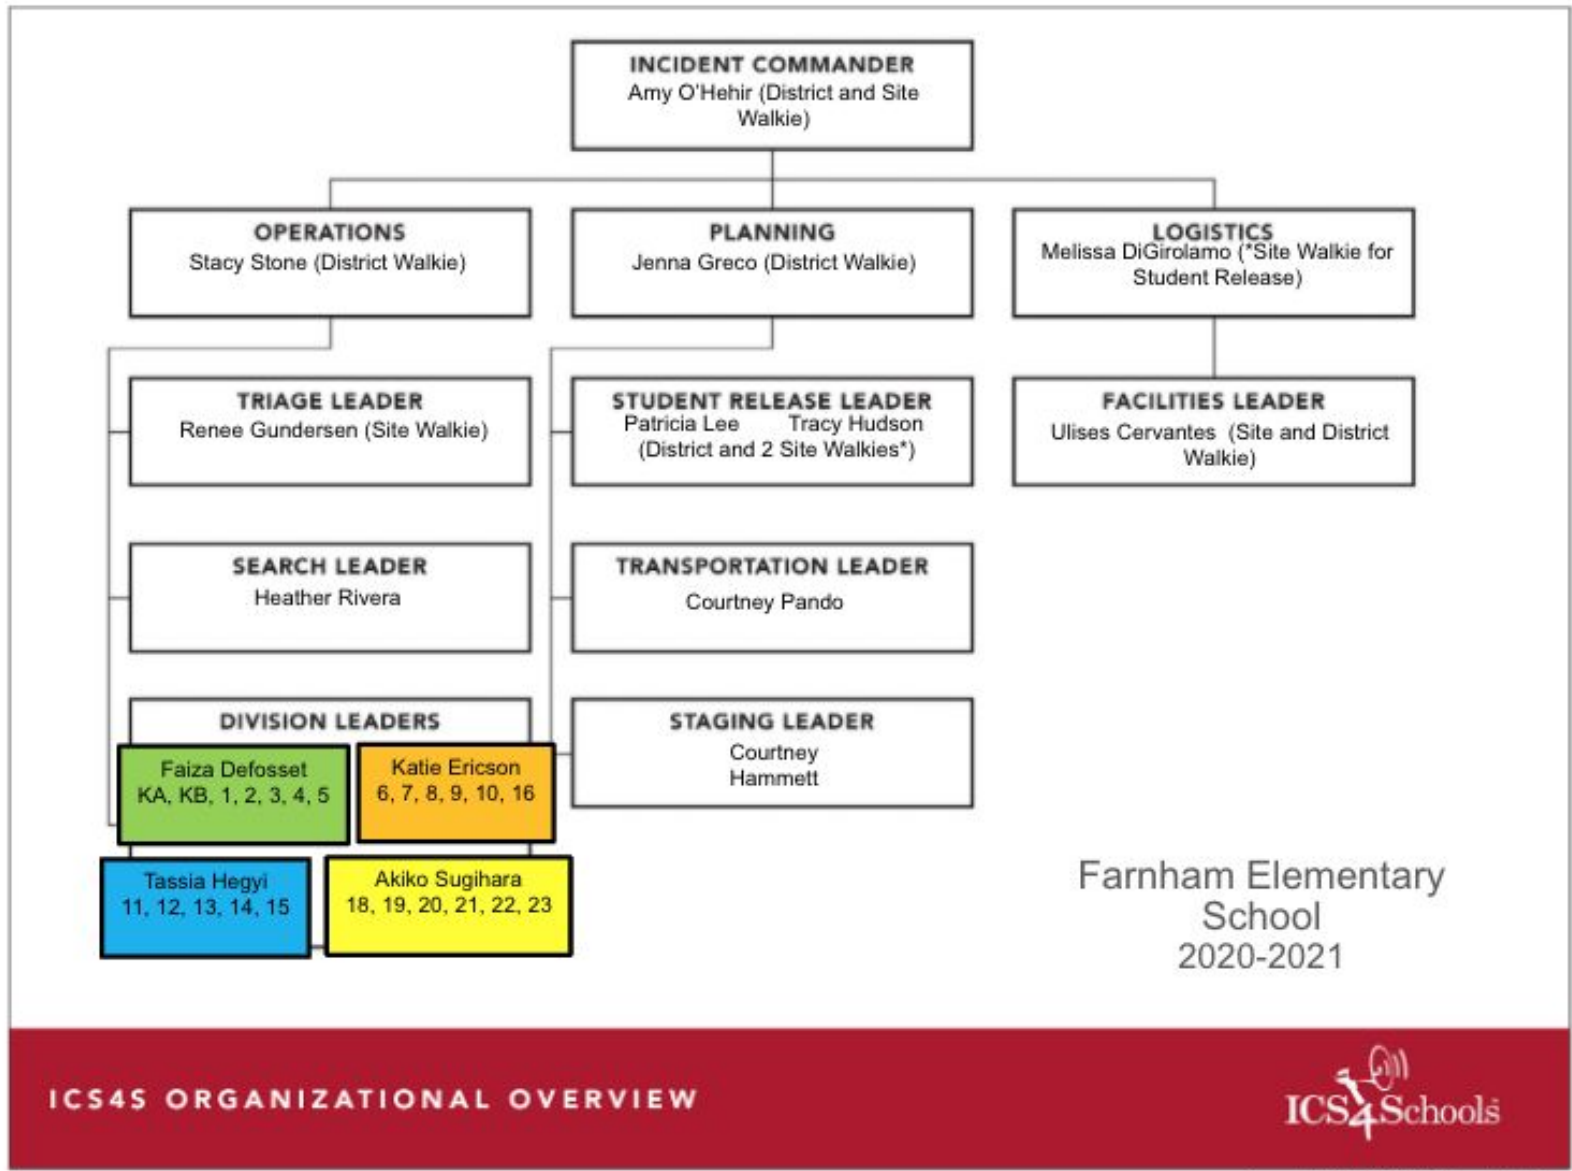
INCIDENT COMMANDER
Amy O'Hehir (District and Site Walkie)

OPERATIONS
Stacy Stone (District Walkie)

PLANNING
Jenna Greco (District Walkie)

LOGISTICS
Melissa DiGirolamo (*Site Walkie for Student Release)

TRIAGE LEADER
Renee Gundersen (Site Walkie)

STUDENT RELEASE LEADER
Patricia Lee Tracy Hudson
(District and 2 Site Walkies*)

FACILITIES LEADER
Ulises Cervantes (Site and District Walkie)

SEARCH LEADER
Heather Rivera

TRANSPORTATION LEADER
Courtney Pando

DIVISION LEADERS

Faiza Defosset
KA, KB, 1, 2, 3, 4, 5

Katie Ericson
6, 7, 8, 9, 10, 16

STAGING LEADER
Courtney Hammett

Tassia Hegyi
11, 12, 13, 14, 15

Akiko Sugihara
18, 19, 20, 21, 22, 23

Farnham Elementary School
2020-2021

ICS4S ORGANIZATIONAL OVERVIEW

ICS4Schools